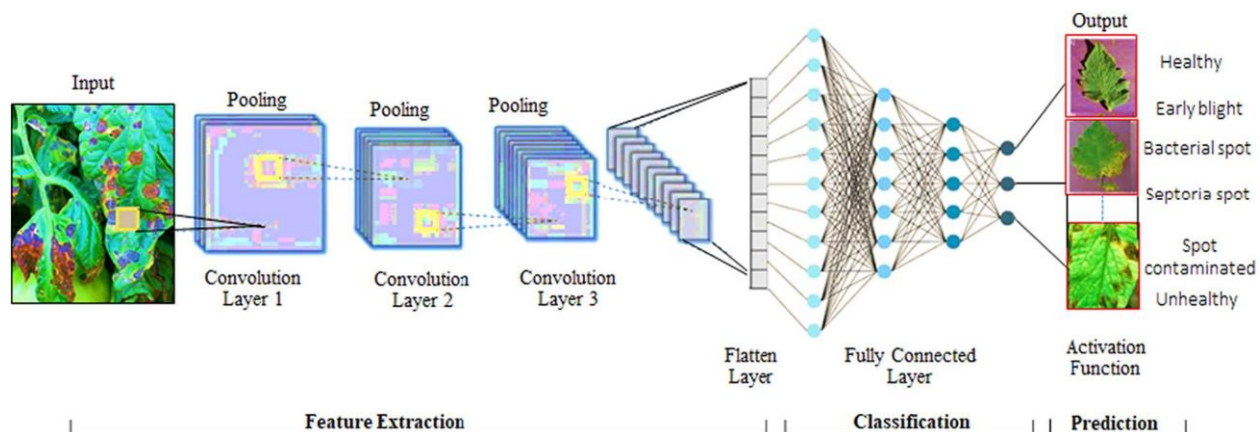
Input

Pooling

Pooling

Pooling

Convolution Layer 1

Convolution Layer 2

Convolution Layer 3

Flatten Layer

Fully Connected Layer

Output

Healthy

Early blight

Bacterial spot

Septoria spot

Spot contaminated

Unhealthy

Activation Function

Feature Extraction

Classification

Prediction